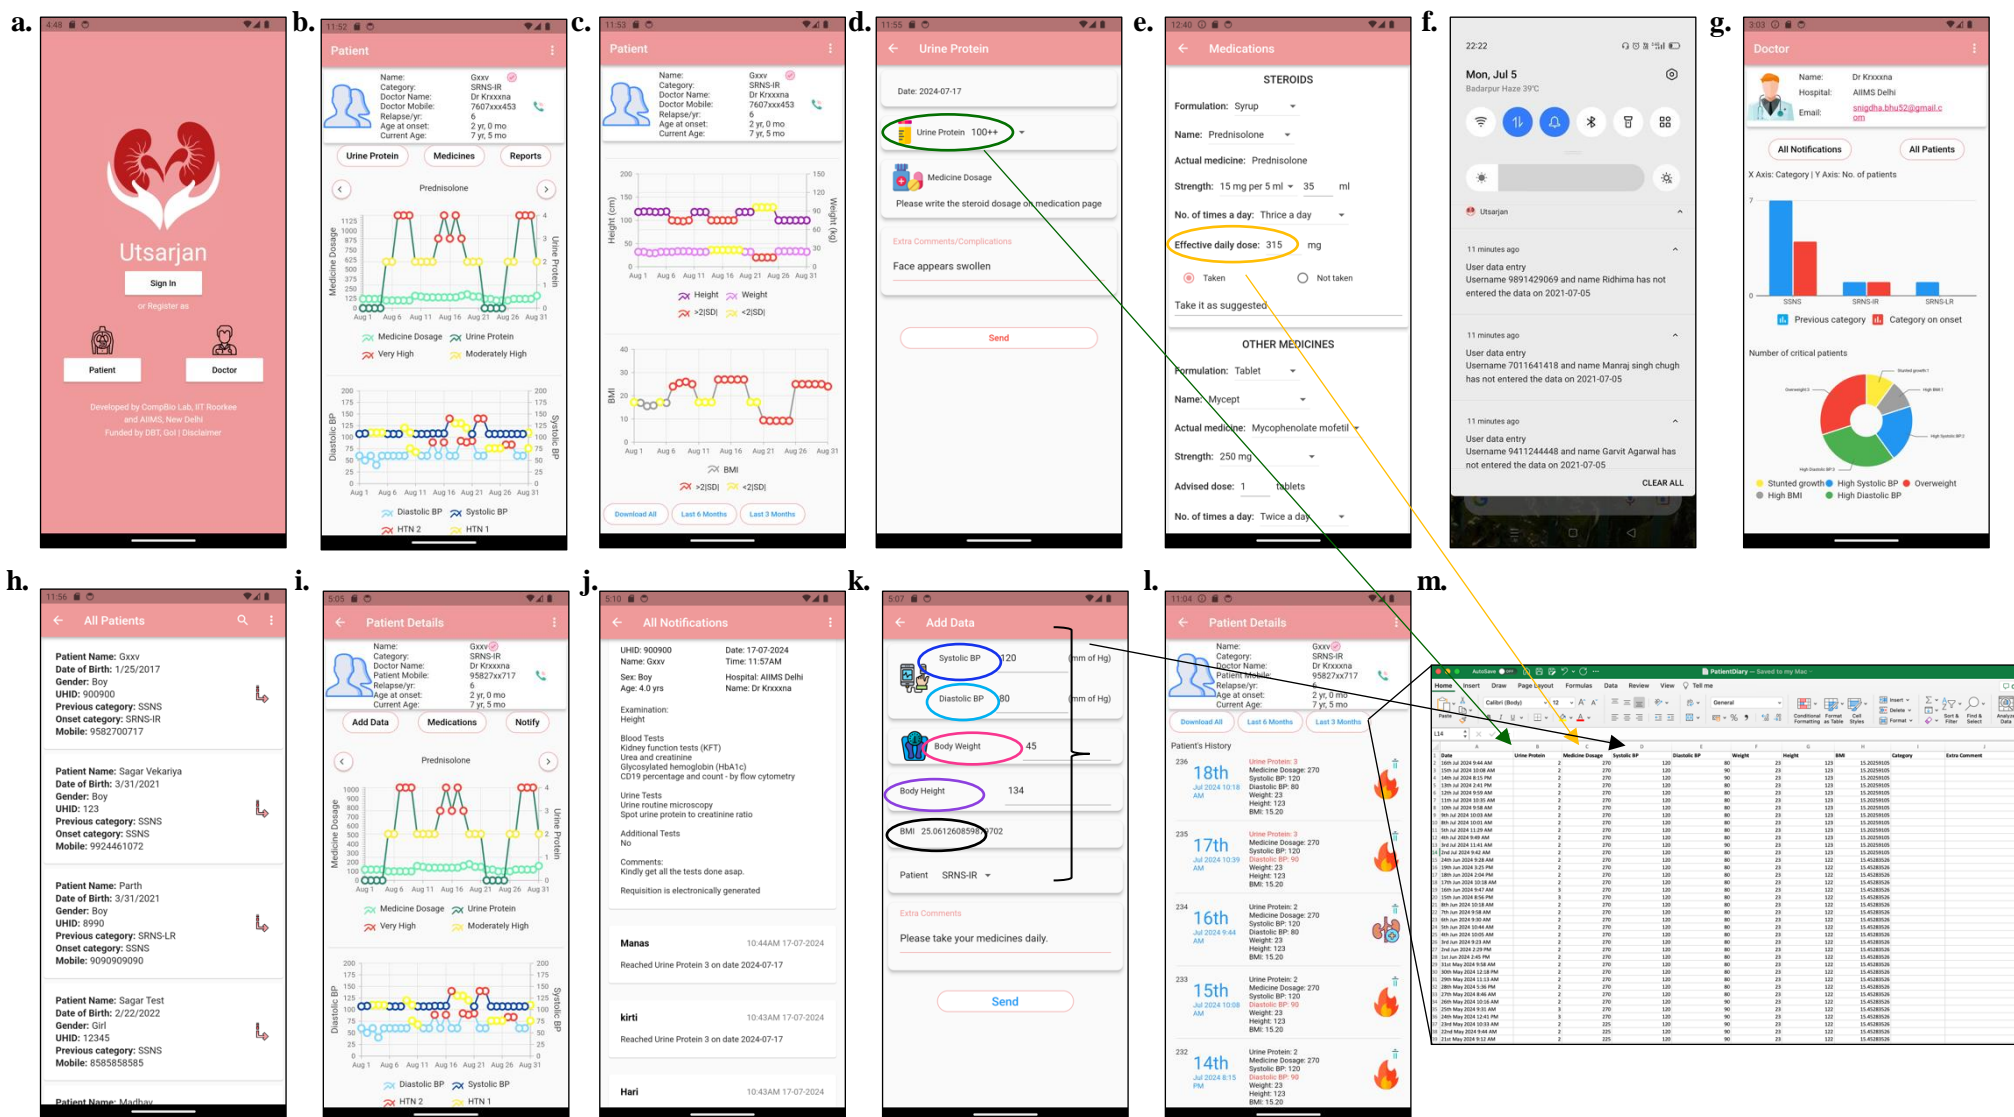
a.

4:48

Utsarjan

Sign In

or Register as

Patient

Doctor

Developed by CompBio Lab, IIT Roorkee and AIIMS, New Delhi
Funded by DBT, GoI | Disclaimer

b.

11:52

Patient

Name: Gxxv
Category: SRNS-IR
Doctor Name: Dr Krxxxna
Doctor Mobile: 7607xxx453
Relapse/yr: 6
Age at onset: 2 yr, 0 mo
Current Age: 7 yr, 5 mo

Urine Protein
Medicines
Reports

Prednisolone

Medicine Dosage
Urine Protein
Medicine Dosage
Urine Protein
Very High
Moderately High

Diastolic BP
Systolic BP
Diastolic BP
Systolic BP
HTN 2
HTN 1

c.

11:53

Patient

Name: Gxxv
Category: SRNS-IR
Doctor Name: Dr Krxxxna
Doctor Mobile: 7607xxx453
Relapse/yr: 6
Age at onset: 2 yr, 0 mo
Current Age: 7 yr, 5 mo

Height (cm)
Weight (kg)
Height
Weight
>2|SD|
<2|SD|

BMI
BMI
>2|SD|
<2|SD|

Download All
Last 6 Months
Last 3 Months

d.

11:55

Urine Protein

Date: 2024-07-17

Urine Protein 100++

Medicine Dosage

Please write the steroid dosage on medication page

Extra Comments/Complications

Face appears swollen

Send

e.

12:40

Medications

STEROIDS

Formulation: Syrup

Name: Prednisolone

Actual medicine: Prednisolone

Strength: 15 mg per 5 ml 35 ml

No. of times a day: Thrice a day

Effective daily dose: 315 mg

Taken
Not taken

Take it as suggested

OTHER MEDICINES

Formulation: Tablet

Name: Mycept

Actual medicine: Mycophenolate mofetil

Strength: 250 mg

Advised dose: 1 tablets

No. of times a day: Twice a day

f.

22:22

Mon, Jul 5
Badarpur Haze 39°C

Utsarjan

11 minutes ago
User data entry
Username 9891429069 and name Ridhima has not entered the data on 2021-07-05

11 minutes ago
User data entry
Username 7011641418 and name Manraj singh chugh has not entered the data on 2021-07-05

11 minutes ago
User data entry
Username 9411244448 and name Garvit Agarwal has not entered the data on 2021-07-05

CLEAR ALL

g.

3:03

Doctor

Name: Dr Krxxxna
Hospital: AIIMS Delhi
Email: snigdha.bhu52@gmail.com

All Notifications
All Patients

X Axis: Category | Y Axis: No. of patients

SSNS
SRNS-IR
SRNS-LR

Previous category
Category on onset

Number of critical patients

Stunted growth
High Systolic BP
Overweight
High BMI
High Diastolic BP

h.

11:56

All Patients

Patient Name: Gxxv
Date of Birth: 1/25/2017
Gender: Boy
UHID: 900900
Previous category: SSNS
Onset category: SRNS-IR
Mobile: 9582700717

Patient Name: Sagar Vekariya
Date of Birth: 3/31/2021
Gender: Boy
UHID: 123
Previous category: SSNS
Onset category: SSNS
Mobile: 9924461072

Patient Name: Parth
Date of Birth: 3/31/2021
Gender: Boy
UHID: 8990
Previous category: SRNS-LR
Onset category: SSNS
Mobile: 9090909090

Patient Name: Sagar Test
Date of Birth: 2/22/2022
Gender: Girl
UHID: 12345
Previous category: SSNS
Mobile: 8585858585

Patient Name: Madhav

i.

5:05

Patient Details

Name: Gxxv
Category: SRNS-IR
Doctor Name: Dr Krxxxna
Patient Mobile: 95827xx717
Relapse/yr: 6
Age at onset: 2 yr, 0 mo
Current Age: 7 yr, 5 mo

Add Data
Medications
Notify

Prednisolone

Medicine Dosage
Urine Protein
Very High
Moderately High

Diastolic BP
Systolic BP
HTN 2
HTN 1

j.

5:10

All Notifications

UHID: 900900
Name: Gxxv
Date: 17-07-2024
Time: 11:57AM
Sex: Boy
Age: 4.0 yrs
Hospital: AIIMS Delhi
Name: Dr Krxxxna

Examination:
Height

Blood Tests
Kidney function tests (KFT)
Urea and creatinine
Glycosylated hemoglobin (HbA1c)
CD19 percentage and count - by flow cytometry

Urine Tests
Urine routine microscopy
Spot urine protein to creatinine ratio

Additional Tests
No

Comments:
Kindly get all the tests done asap.

Requisition is electronically generated

Manas 10:44AM 17-07-2024
Reached Urine Protein 3 on date 2024-07-17

kirti 10:43AM 17-07-2024
Reached Urine Protein 3 on date 2024-07-17

Hari 10:43AM 17-07-2024

k.

5:07

Add Data

Systolic BP 120 mm of Hg
Diastolic BP 80 mm of Hg
Body Weight 45
Body Height 134
BMI 25.06126085989702
Patient SRNS-IR

Extra Comments
Please take your medicines daily.

Send

l.

11:04

Patient Details

Name: Gxxv
Category: SRNS-IR
Doctor Name: 
Patient Mobile: 95827xx717
Relapse/yr: 
Age at onset: 2 yr, 0 mo
Current Age: 7 yr, 5 mo

Download All
Last 6 Months
Last 3 Months

Patient's History

236 18th Jul 2024 10:18 AM
Urine Protein: 3
Medicine Dosage: 270
Systolic BP: 120
Diastolic BP: 80
Weight: 23
Height: 123
BMI: 15.20

235 17th Jul 2024 10:39 AM
Urine Protein: 3
Medicine Dosage: 270
Systolic BP: 120
Diastolic BP: 90
Weight: 23
Height: 123
BMI: 15.20

234 16th Jul 2024 9:44 AM
Urine Protein: 2
Medicine Dosage: 270
Systolic BP: 120
Diastolic BP: 80
Weight: 23
Height: 123
BMI: 15.20

233 15th Jul 2024 10:08 AM
Urine Protein: 2
Medicine Dosage: 270
Systolic BP: 120
Diastolic BP: 90
Weight: 23
Height: 123
BMI: 15.20

232 14th Jul 2024 8:15 PM
Urine Protein: 2
Medicine Dosage: 270
Systolic BP: 120
Diastolic BP: 90
Weight: 23
Height: 123
BMI: 15.20

m.

PatientDiary — Saved to my Mac

Home Insert Draw Page Layout Formulas Data Review View Tell me

Date
Urine Protein
Medicine Dosage
Systolic BP
Diastolic BP
Weight
Height
BMI
Category
Extra Comment

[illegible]